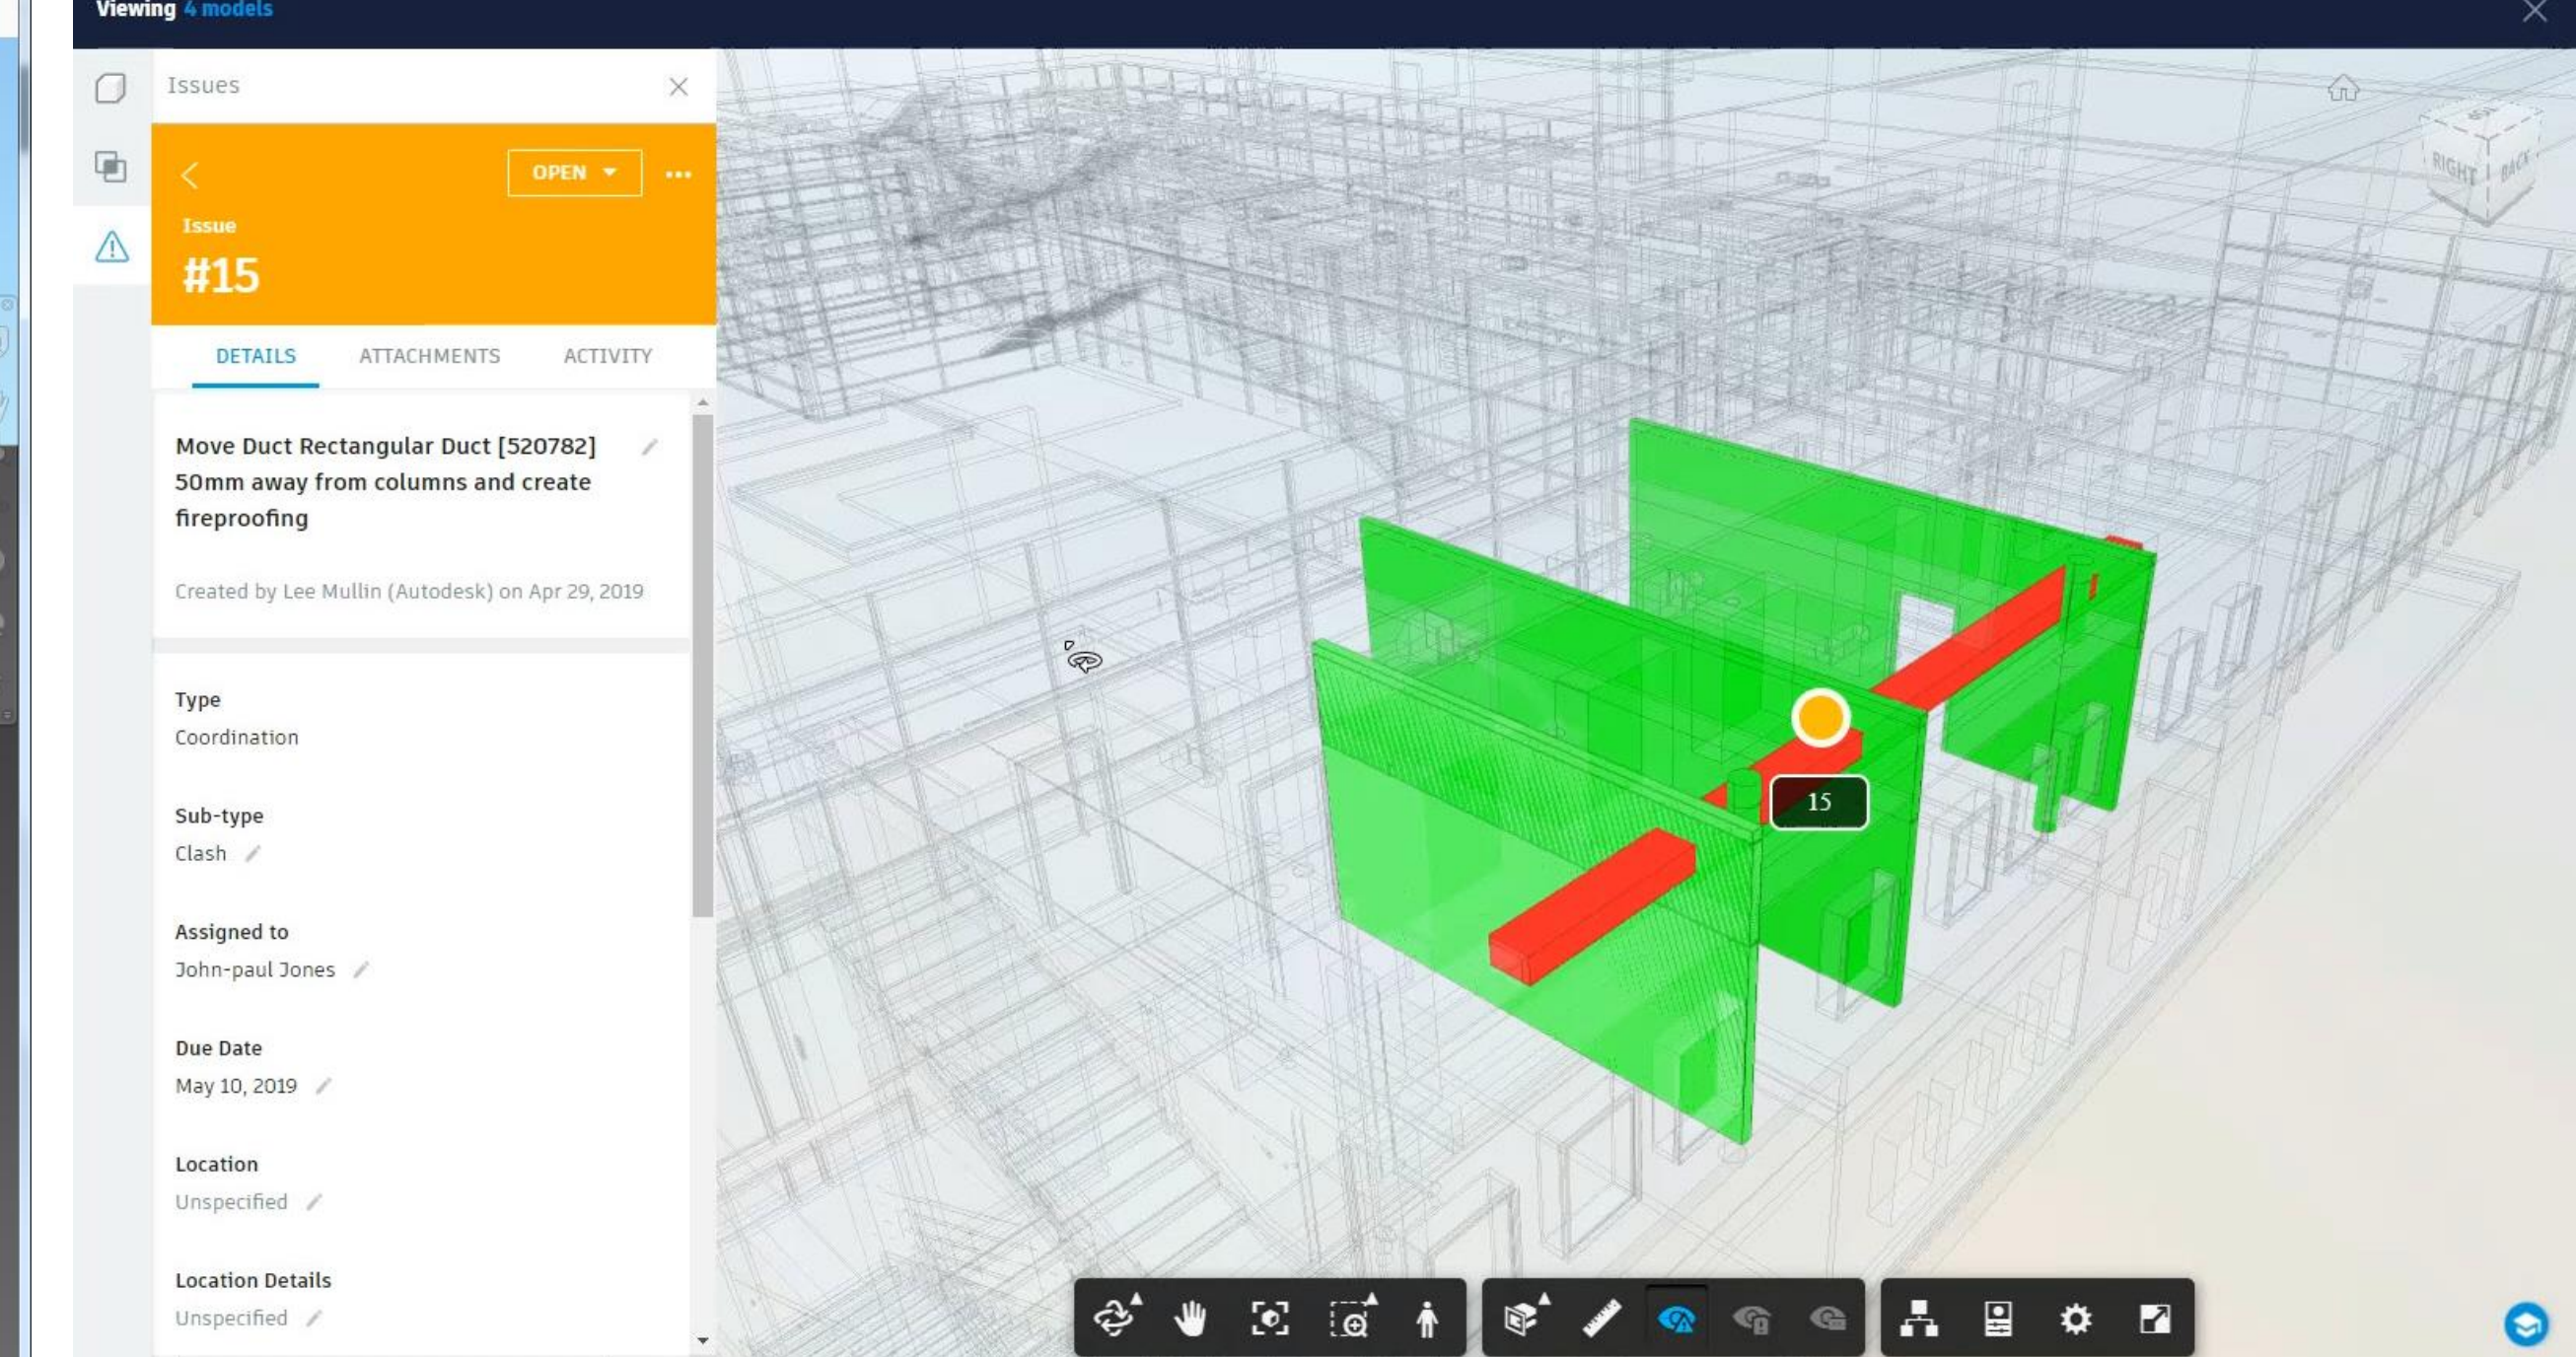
Viewing 4 models

Issues

OPEN

Issue
#15

DETAILS ATTACHMENTS ACTIVITY

Move Duct Rectangular Duct [520782] 50mm away from columns and create fireproofing

Created by Lee Mullin (Autodesk) on Apr 29, 2019

Type
Coordination

Sub-type
Clash

Assigned to
John-paul Jones

Due Date
May 10, 2019

Location
Unspecified

Location Details
Unspecified

15

RIGHT BACK